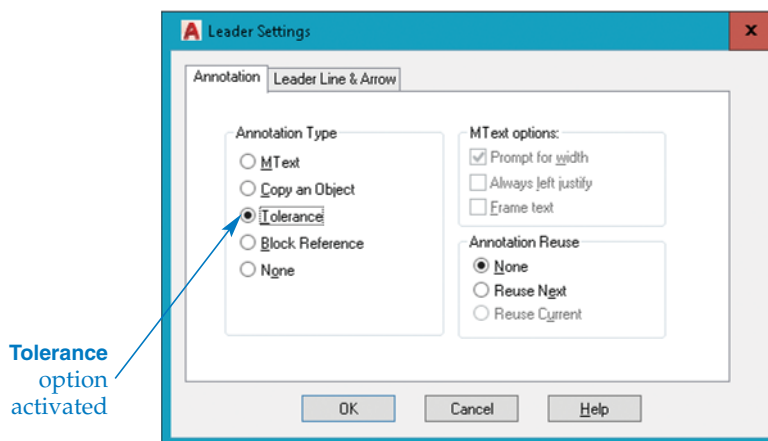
Leader Settings

Annotation
Leader Line & Arrow

Annotation Type
MText
Copy an Object
Tolerance
Block Reference
None

MText options:
Prompt for width
Always left justify
Frame text

Annotation Reuse
None
Reuse Next
Reuse Current

OK
Cancel
Help

Tolerance option activated